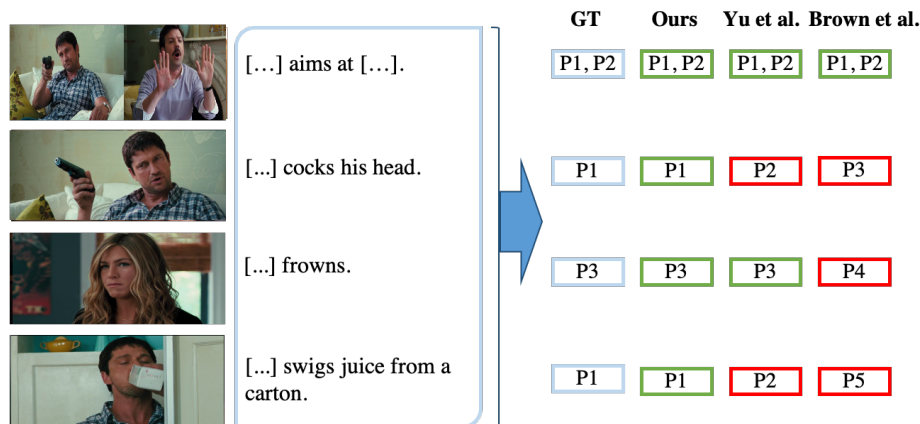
[…] aims at […].

[...] cocks his head.

[...] frowns.

[...] swigs juice from a carton.

| GT | Ours | Yu et al. | Brown et al. |
|---|---|---|---|
| P1, P2 | P1, P2 | P1, P2 | P1, P2 |
| P1 | P1 | P2 | P3 |
| P3 | P3 | P3 | P4 |
| P1 | P1 | P2 | P5 |